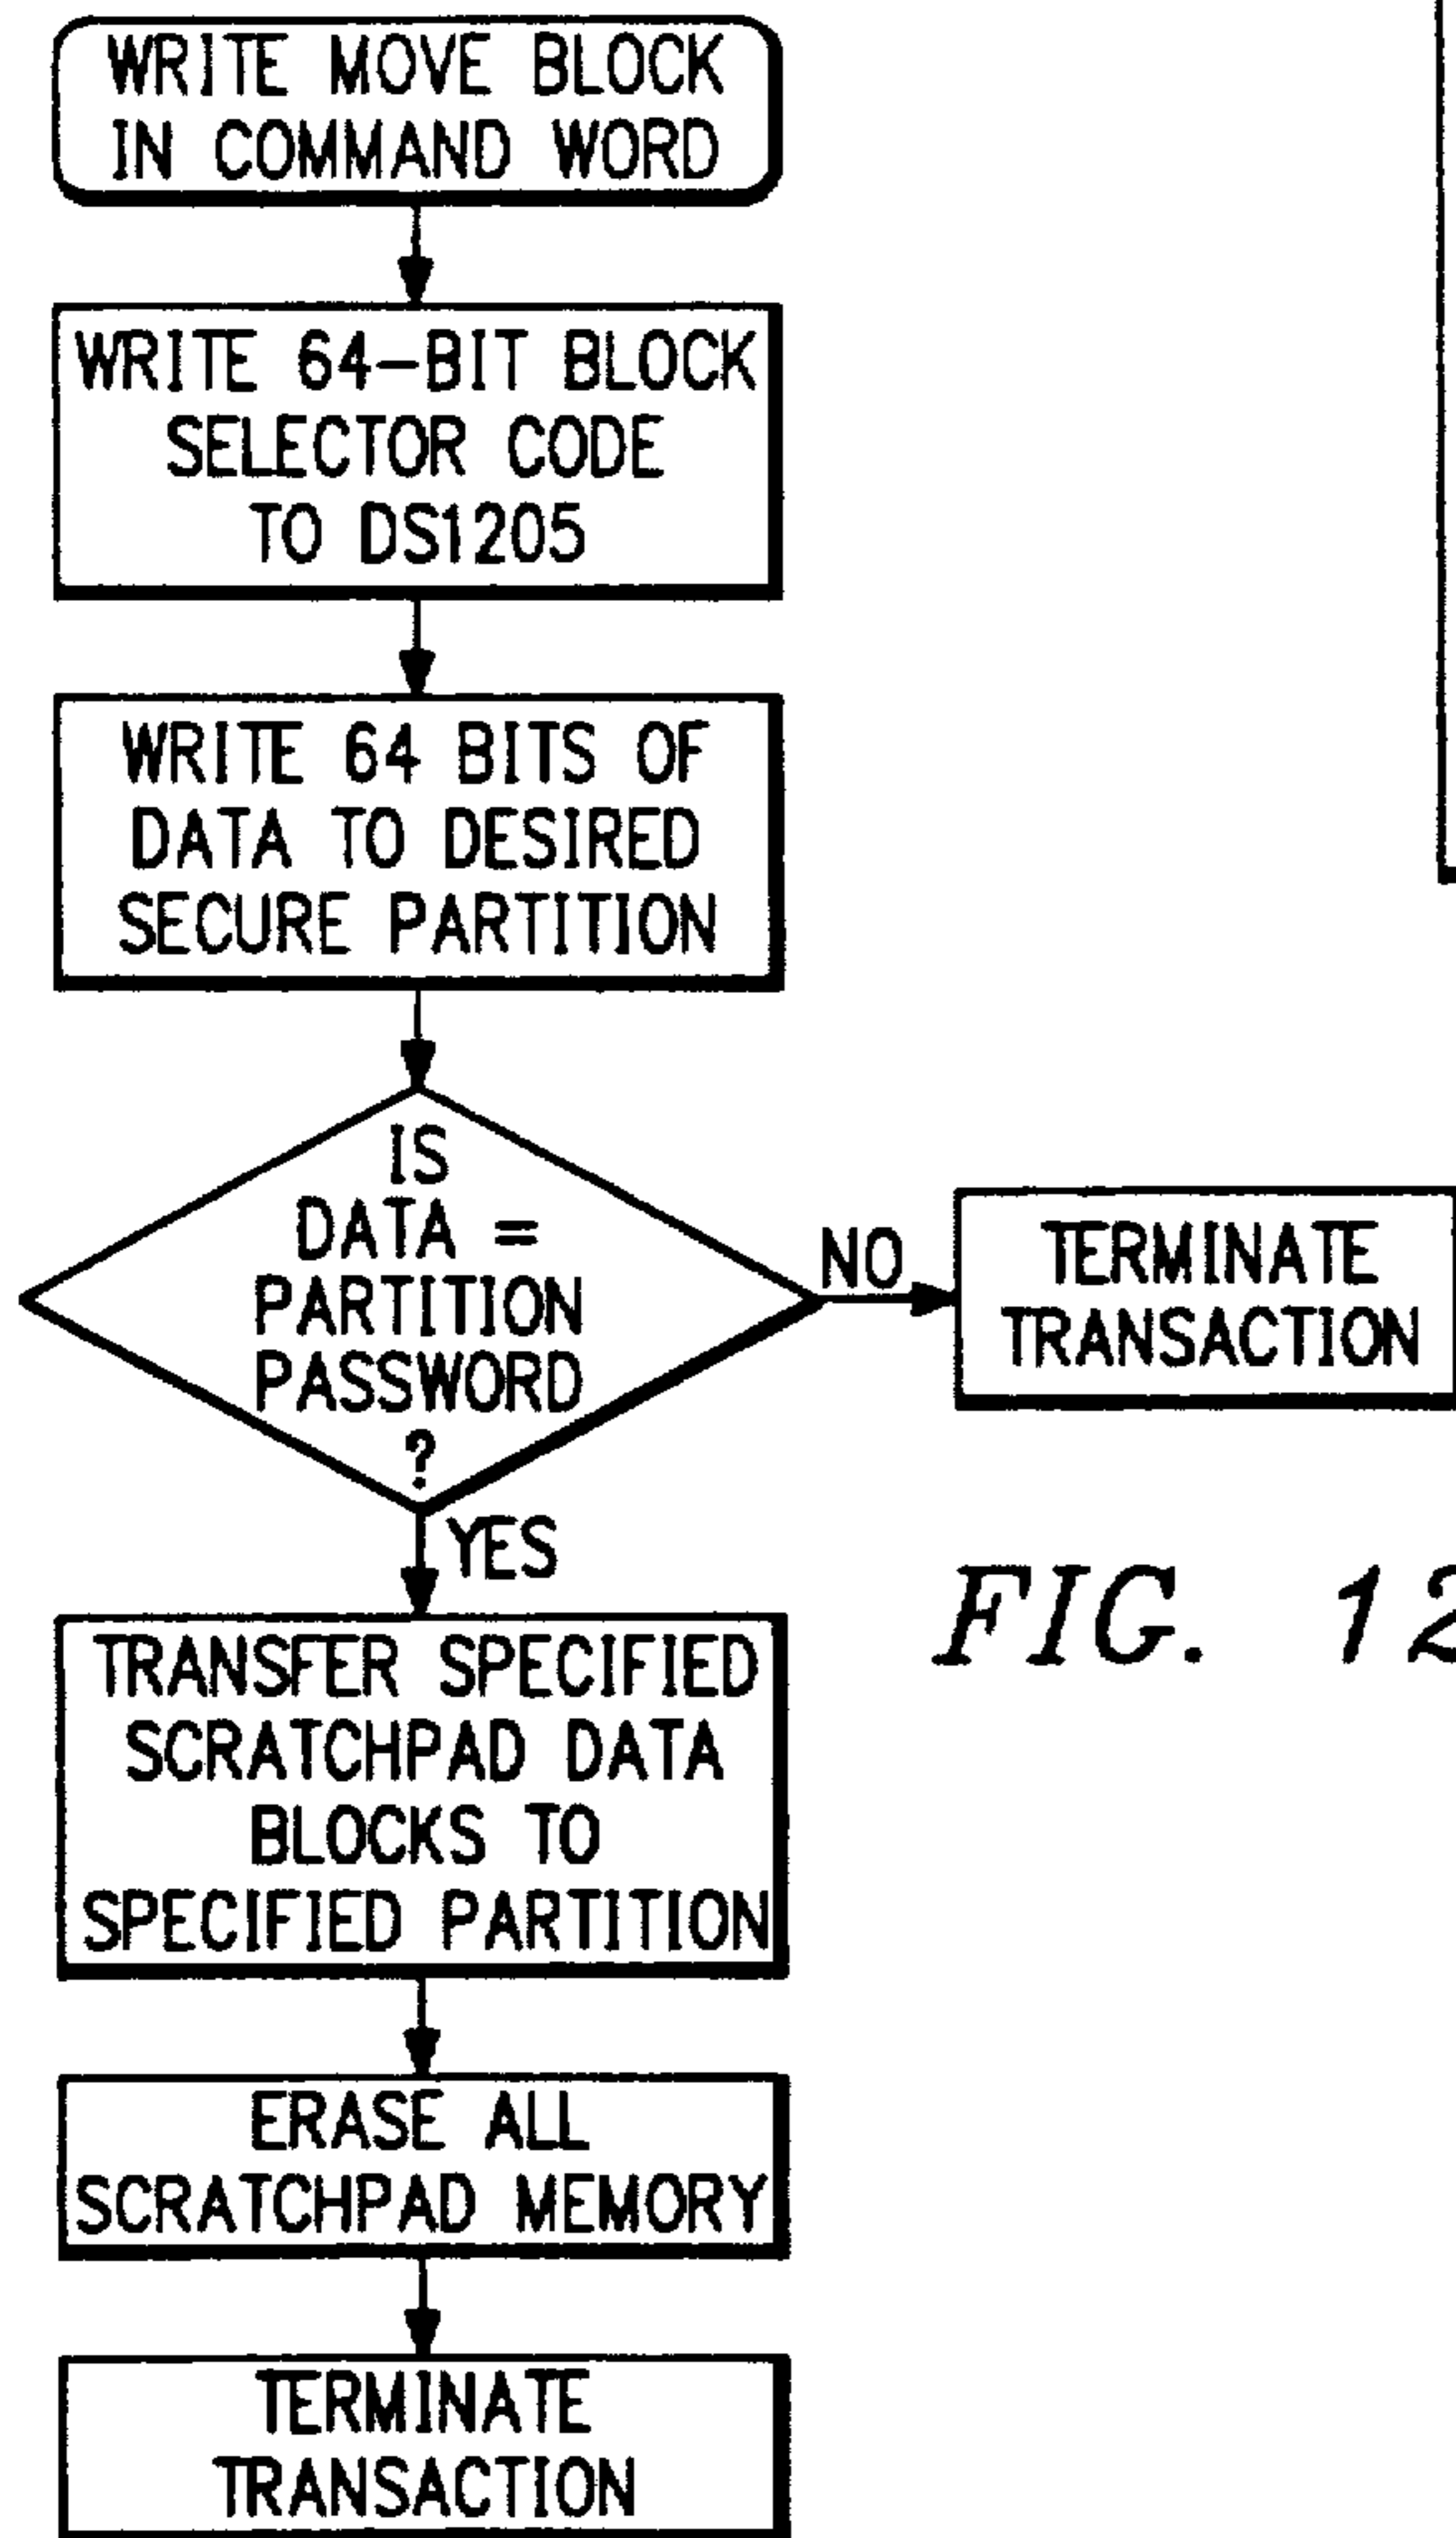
WRITE MOVE BLOCK IN COMMAND WORD

WRITE 64-BIT BLOCK SELECTOR CODE TO DS1205

WRITE 64 BITS OF DATA TO DESIRED SECURE PARTITION

IS DATA = PARTITION PASSWORD ?

NO

TERMINATE TRANSACTION

YES

TRANSFER SPECIFIED SCRATCHPAD DATA BLOCKS TO SPECIFIED PARTITION

ERASE ALL SCRATCHPAD MEMORY

TERMINATE TRANSACTION

FIG. 12